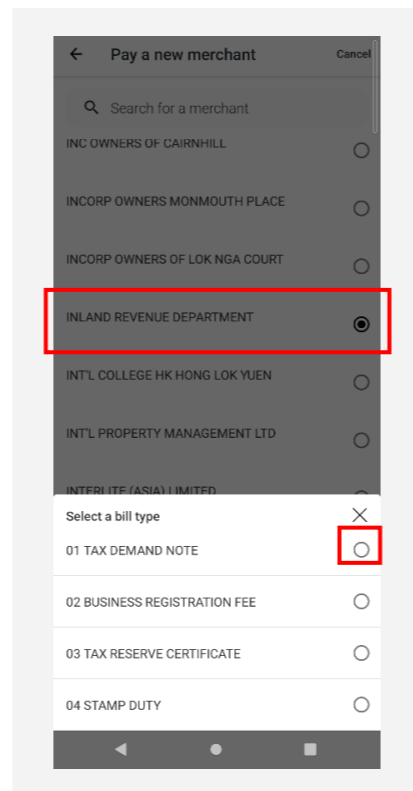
Pay a new merchant

Cancel

Search for a merchant

INC OWNERS OF CAIRNHILL

INCORP OWNERS MONMOUTH PLACE

INCORP OWNERS OF LOK NGA COURT

INLAND REVENUE DEPARTMENT

INT'L COLLEGE HK HONG LOK YUEN

INT'L PROPERTY MANAGEMENT LTD

INTERLITE (ASIA) LIMITED

Select a bill type

01 TAX DEMAND NOTE

02 BUSINESS REGISTRATION FEE

03 TAX RESERVE CERTIFICATE

04 STAMP DUTY